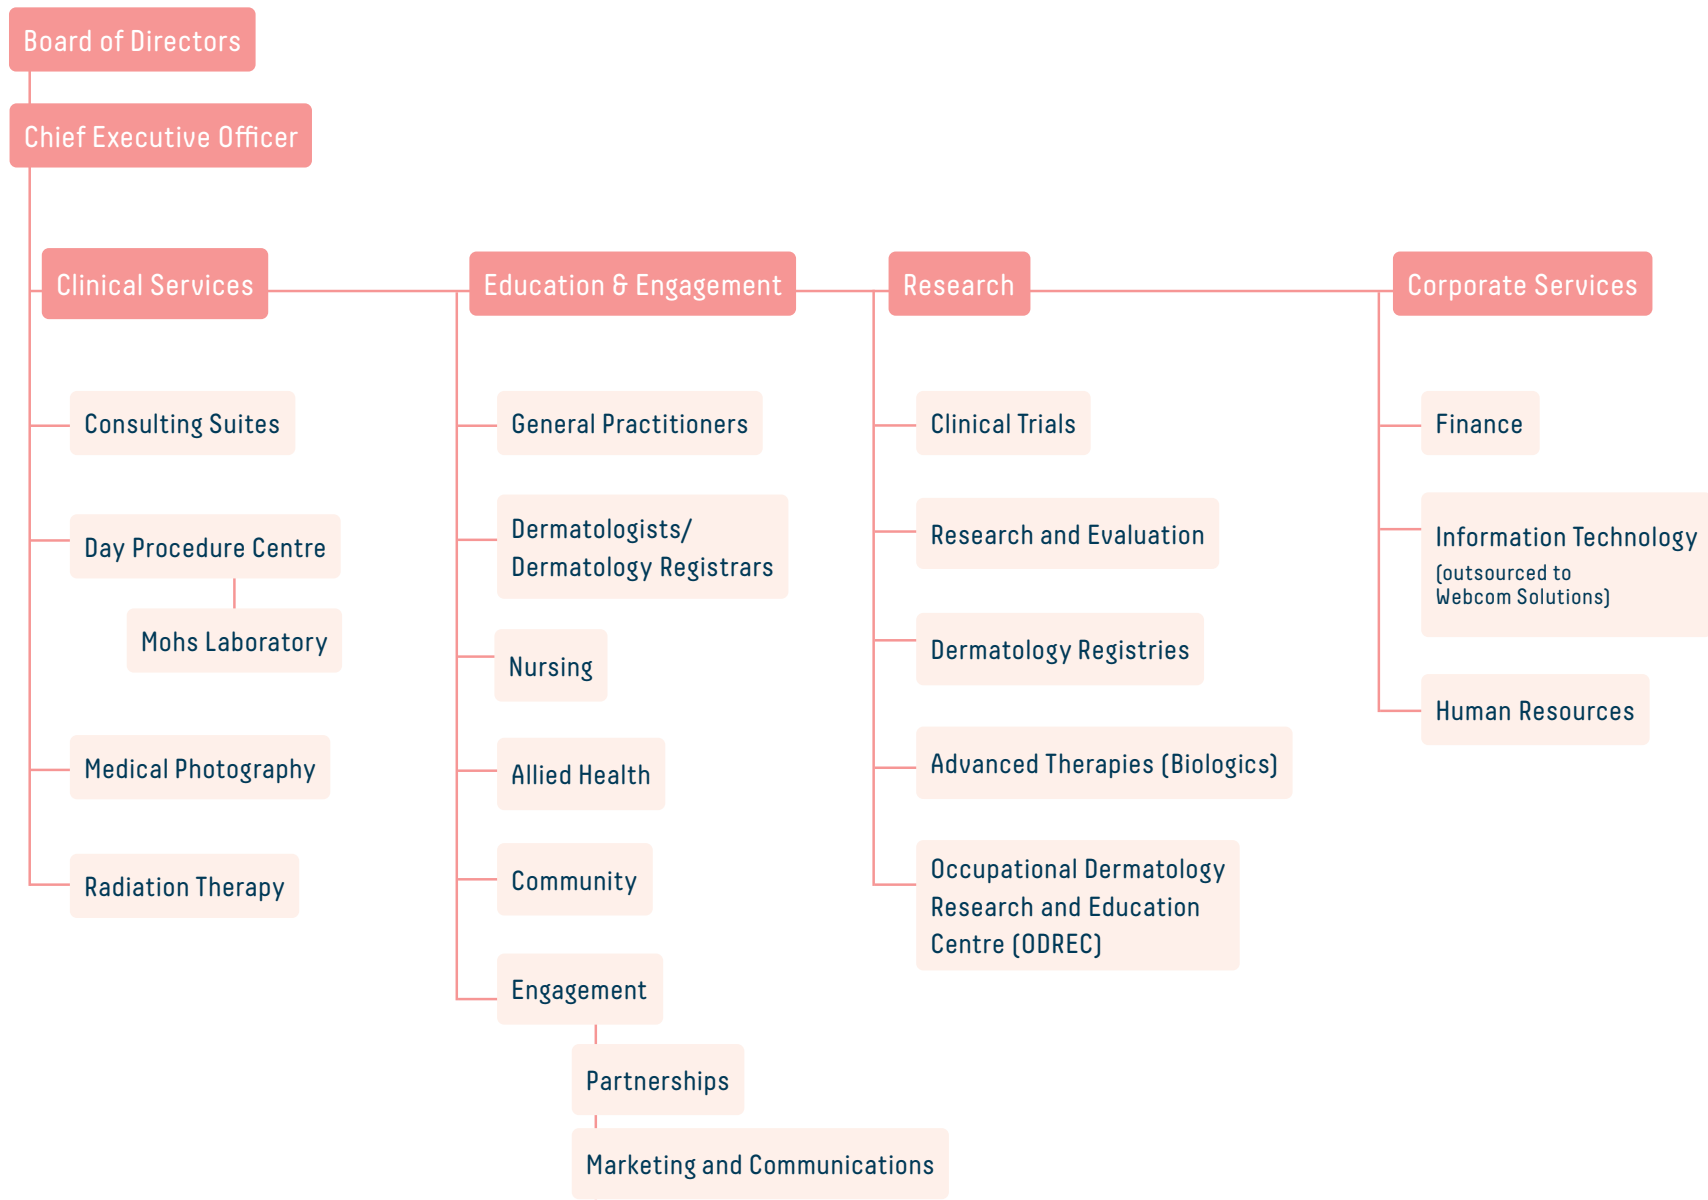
Board of Directors

Chief Executive Officer

Clinical Services

Consulting Suites

Day Procedure Centre

Mohs Laboratory

Medical Photography

Radiation Therapy

Education & Engagement

General Practitioners

Dermatologists/ Dermatology Registrars

Nursing

Allied Health

Community

Engagement

Partnerships

Marketing and Communications

Research

Clinical Trials

Research and Evaluation

Dermatology Registries

Advanced Therapies (Biologics)

Occupational Dermatology Research and Education Centre (ODREC)

Corporate Services

Finance

Information Technology (outsourced to Webcom Solutions)

Human Resources